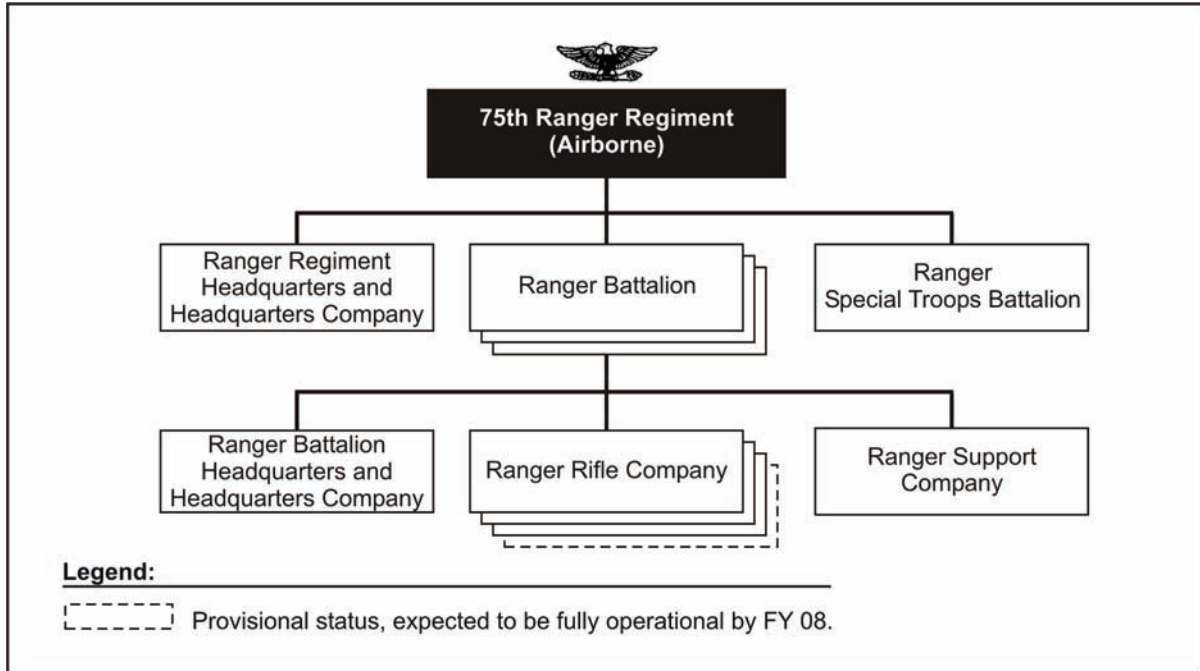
75th Ranger Regiment (Airborne)

Ranger Regiment Headquarters and Headquarters Company

Ranger Battalion

Ranger Special Troops Battalion

Ranger Battalion Headquarters and Headquarters Company

Ranger Rifle Company

Ranger Support Company

Legend:

Provisional status, expected to be fully operational by FY 08.